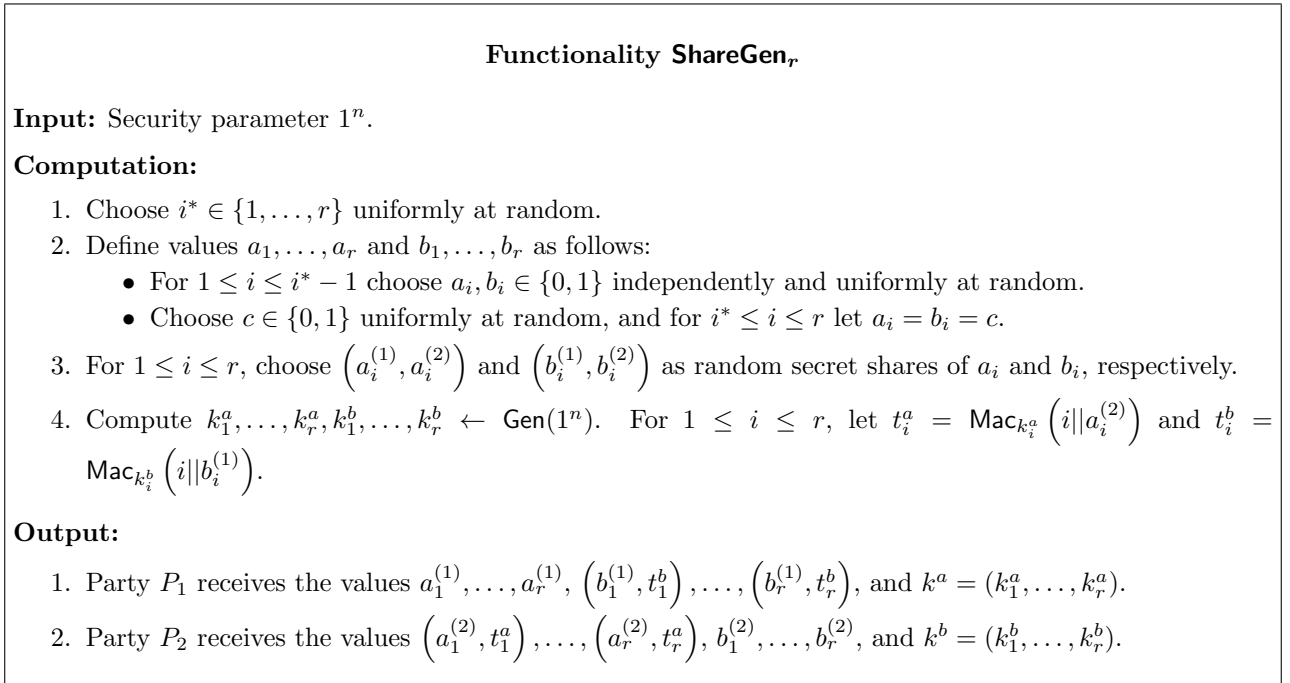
**Functionality $\mathsf{ShareGen}_r$**

**Input:** Security parameter $1^n$.

**Computation:**

1. Choose $i^* \in \{1, \ldots, r\}$ uniformly at random.
2. Define values $a_1, \ldots, a_r$ and $b_1, \ldots, b_r$ as follows:
   - For $1 \leq i \leq i^* - 1$ choose $a_i, b_i \in \{0, 1\}$ independently and uniformly at random.
   - Choose $c \in \{0, 1\}$ uniformly at random, and for $i^* \leq i \leq r$ let $a_i = b_i = c$.
3. For $1 \leq i \leq r$, choose $\left(a_i^{(1)}, a_i^{(2)}\right)$ and $\left(b_i^{(1)}, b_i^{(2)}\right)$ as random secret shares of $a_i$ and $b_i$, respectively.
4. Compute $k_1^a, \ldots, k_r^a, k_1^b, \ldots, k_r^b \leftarrow \mathsf{Gen}(1^n)$. For $1 \leq i \leq r$, let $t_i^a = \mathsf{Mac}_{k_i^a}\left(i || a_i^{(2)}\right)$ and $t_i^b = \mathsf{Mac}_{k_i^b}\left(i || b_i^{(1)}\right)$.

**Output:**

1. Party $P_1$ receives the values $a_1^{(1)}, \ldots, a_r^{(1)}$, $\left(b_1^{(1)}, t_1^b\right), \ldots, \left(b_r^{(1)}, t_r^b\right)$, and $k^a = (k_1^a, \ldots, k_r^a)$.
2. Party $P_2$ receives the values $\left(a_1^{(2)}, t_1^a\right), \ldots, \left(a_r^{(2)}, t_r^a\right)$, $b_1^{(2)}, \ldots, b_r^{(2)}$, and $k^b = (k_1^b, \ldots, k_r^b)$.